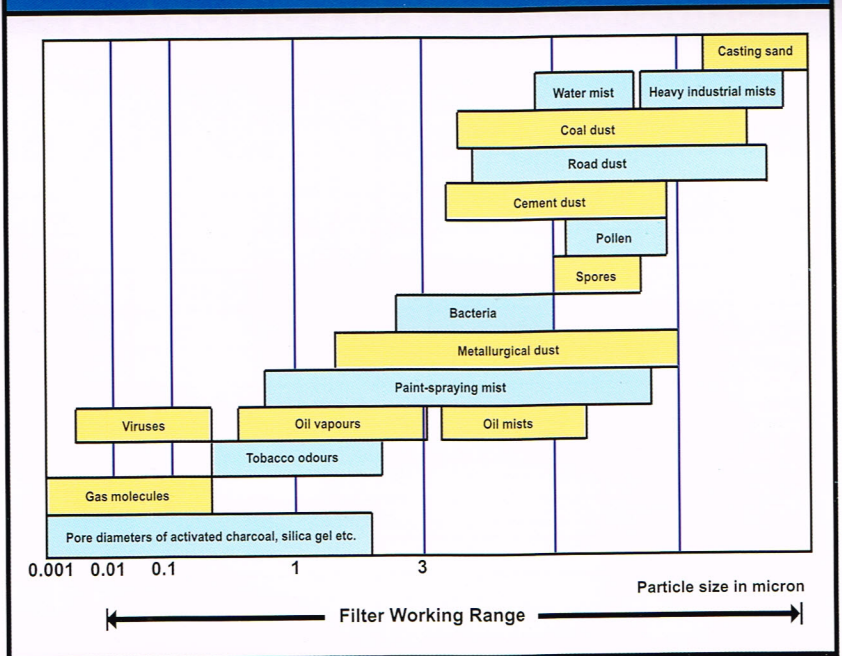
Casting sand

Water mist

Heavy industrial mists

Coal dust

Road dust

Cement dust

Pollen

Spores

Bacteria

Metallurgical dust

Paint-spraying mist

Viruses

Oil vapours

Oil mists

Tobacco odours

Gas molecules

Pore diameters of activated charcoal, silica gel etc.

0.001 0.01 0.1 1 3

Particle size in micron

Filter Working Range